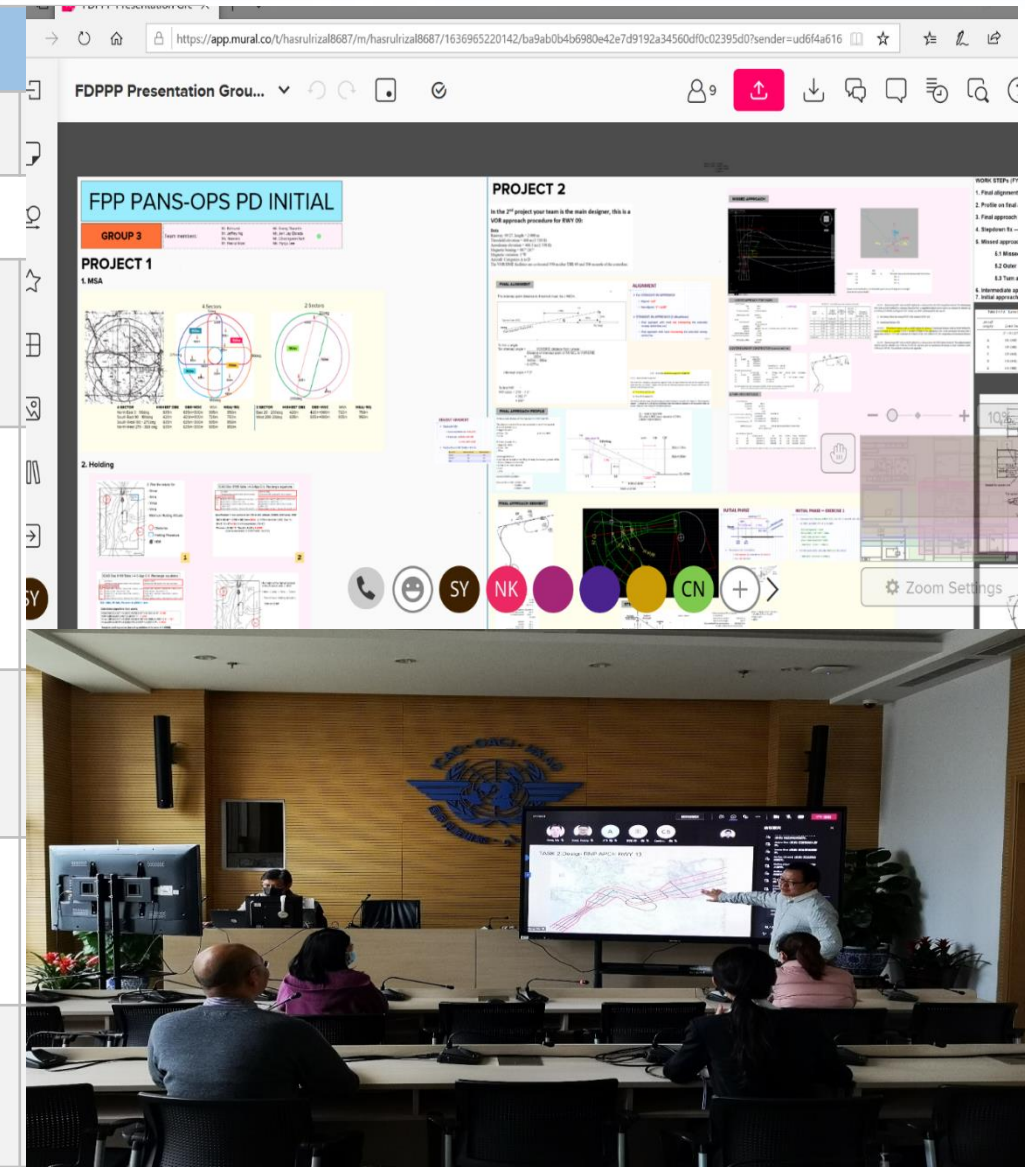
FDPPP Presentation Gro ×

https://app.mural.co/t/hasrulrizal8687/m/hasrulrizal8687/1636965220142/ba9ab0b4b6980e42e7d9192a34560df0c02395d0?sender=ud6f4a616

FDPPP Presentation Grou...

9

FPP PANS-OPS PD INITIAL

GROUP 3

Team members:

PROJECT 1

1. MSA

4 Sectors

2 Sectors

2. Holding

PROJECT 2

In the 2nd project your team is the main designer, this is a VOR approach procedure for RWY 09:

ALIGNMENT

FINAL APPROACH PROFILE

FINAL APPROACH SEGMENT

INITIAL PHASE

WORK STEPs

1. Final alignment

2. Profile on final

3. Final approach

4. Stepdown fix

5. Missed approach

5.1 Missed

5.2 Outer

5.3 Turn

6. Intermediate

7. Initial approach

SY

NK

CN

Zoom Settings

TASK 2 Design RNP APCH RWY 13